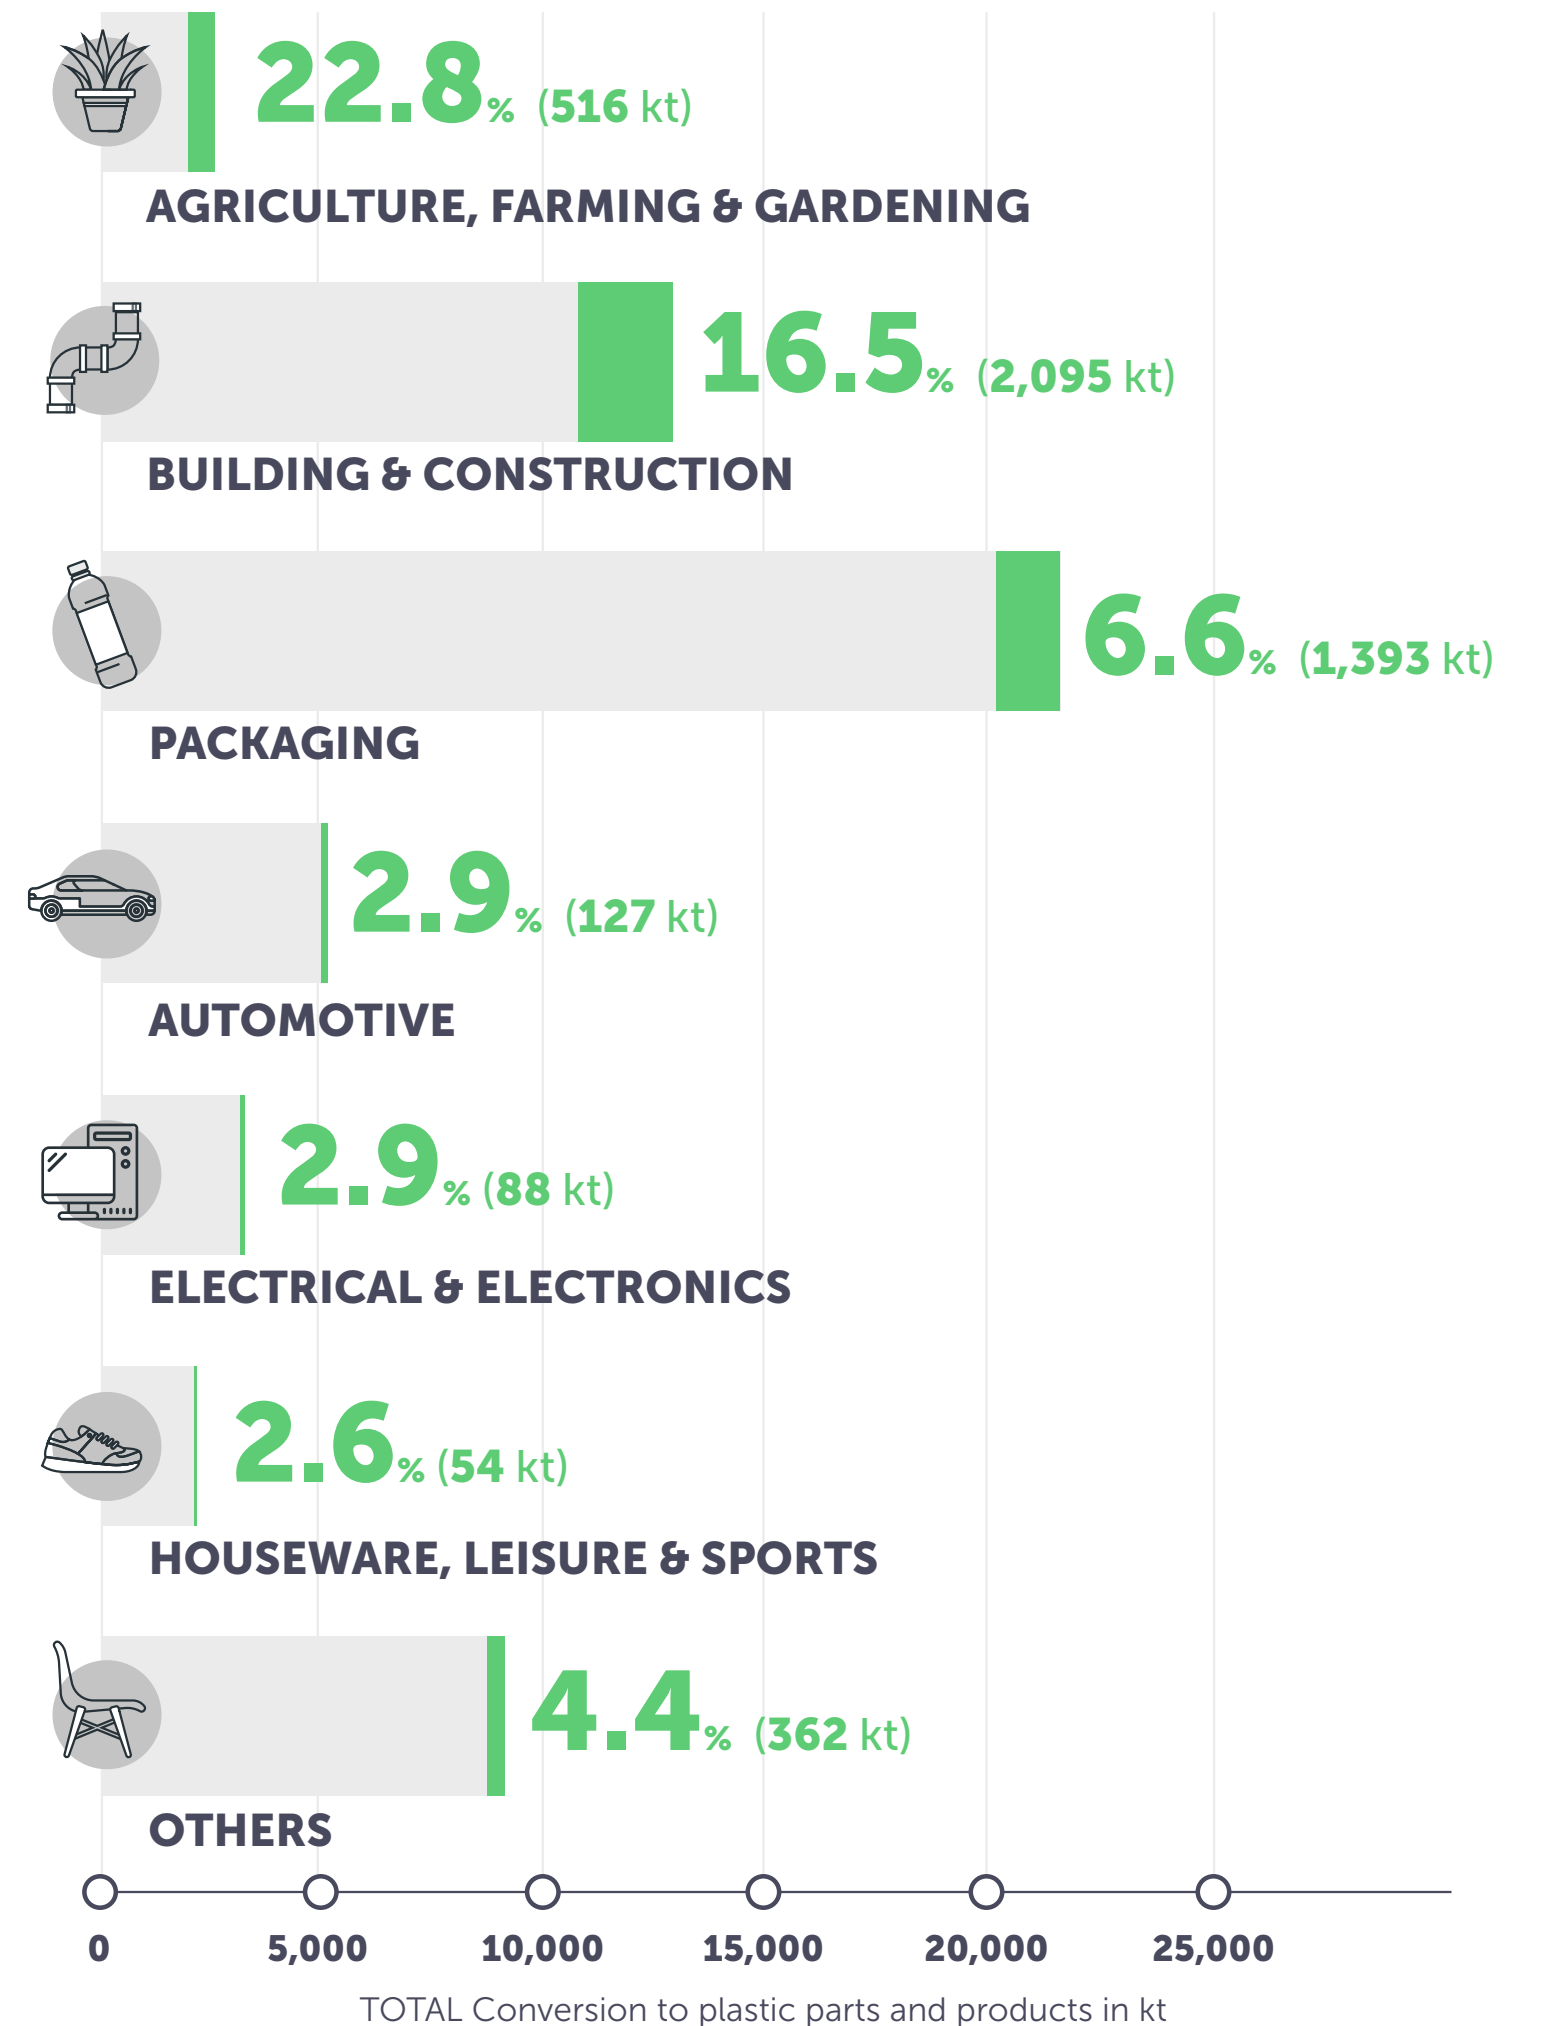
22.8% (516 kt)
AGRICULTURE, FARMING & GARDENING

16.5% (2,095 kt)
BUILDING & CONSTRUCTION

6.6% (1,393 kt)
PACKAGING

2.9% (127 kt)
AUTOMOTIVE

2.9% (88 kt)
ELECTRICAL & ELECTRONICS

2.6% (54 kt)
HOUSEWARE, LEISURE & SPORTS

4.4% (362 kt)
OTHERS

0 5,000 10,000 15,000 20,000 25,000

TOTAL Conversion to plastic parts and products in kt